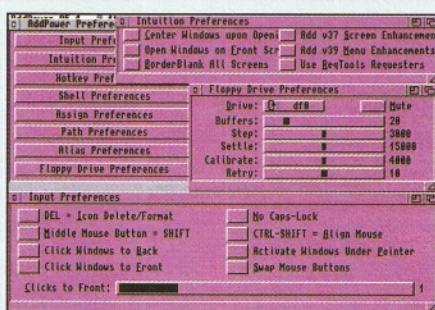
AddPower Prefere
Input Prefe
Intuition Pre
Hotkey Pref
Shell Preferences
Assign Preferences
Path Preferences
Alias Preferences
Floppy Drive Preferences

Intuition Preferences
Center Windows upon Openi
Open Windows on Front Scr
BorderBlank All Screens
Add v37 Screen Enhancemen
Add v39 Menu Enhancements
Use ReqTools Requesters

Floppy Drive Preferences
Drive: df0
Mute
Buffers: 20
Step: 3000
Settle: 15000
Calibrate: 4000
Retry: 10

Input Preferences
DEL = Icon Delete/Format
Middle Mouse Button = SHIFT
Click Windows to Back
Click Windows to Front
No Caps-Lock
CTRL-SHIFT = Align Mouse
Activate Windows Under Pointer
Swap Mouse Buttons
Clicks to Front: 1